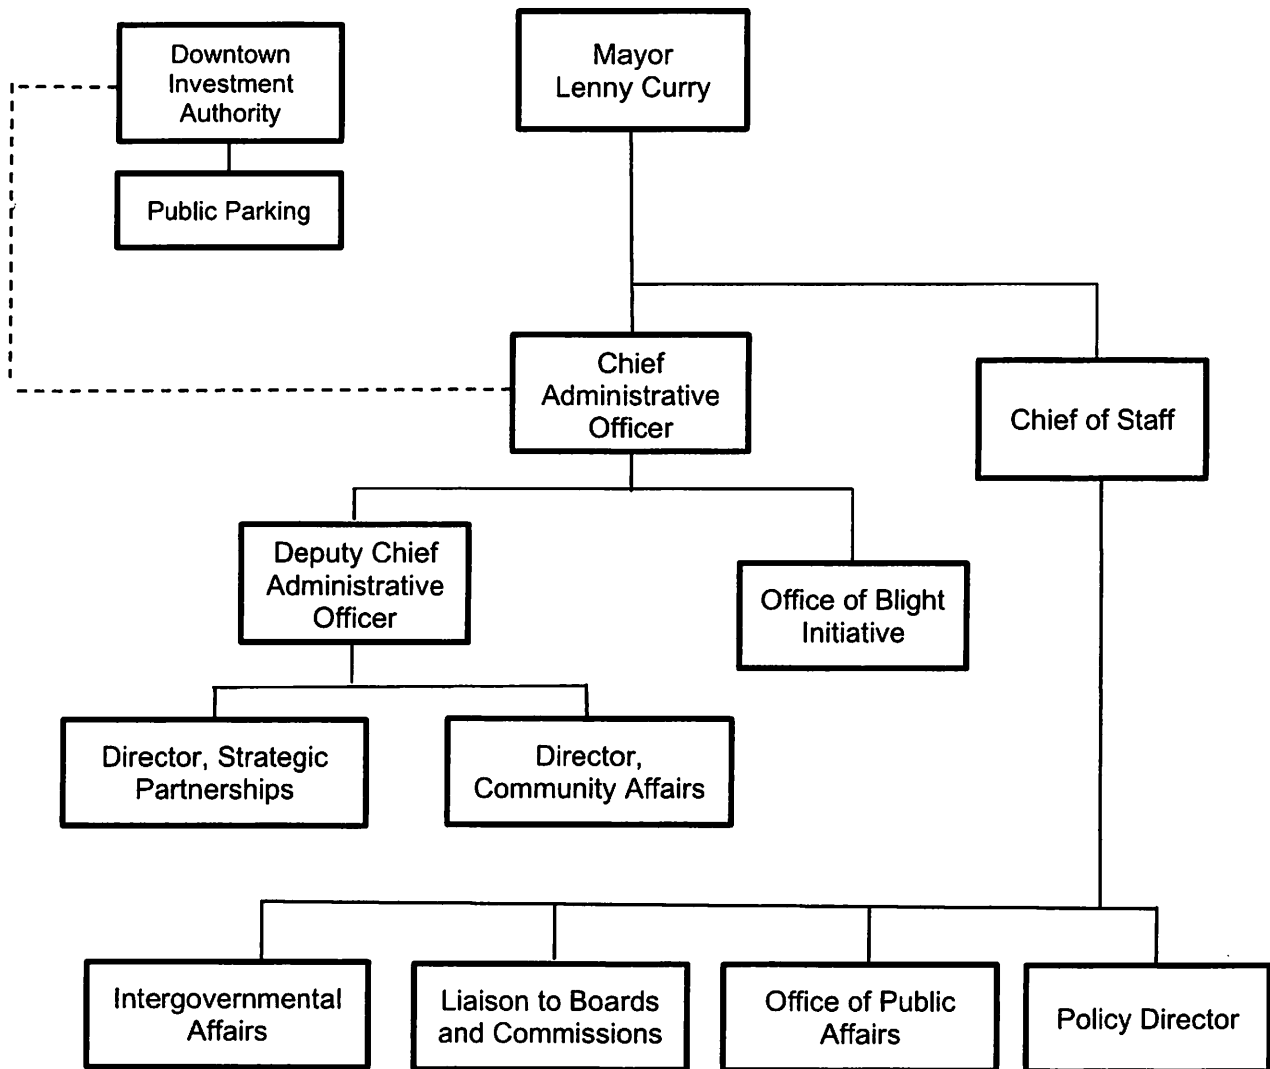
Downtown Investment Authority

Public Parking

Mayor Lenny Curry

Chief Administrative Officer

Chief of Staff

Deputy Chief Administrative Officer

Office of Blight Initiative

Director, Strategic Partnerships

Director, Community Affairs

Intergovernmental Affairs

Liaison to Boards and Commissions

Office of Public Affairs

Policy Director